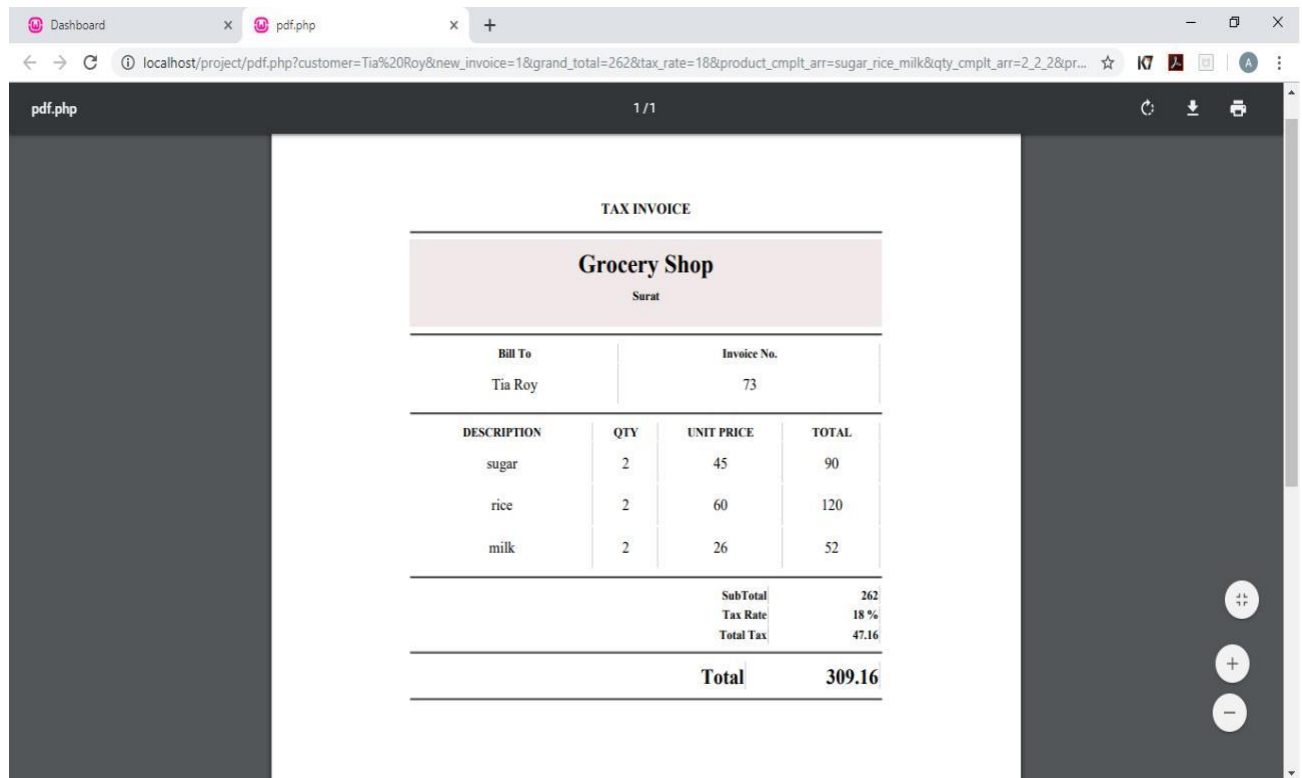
Dashboard ×
pdf.php ×
+

localhost/project/pdf.php?customer=Tia%20Roy&new_invoice=1&grand_total=262&tax_rate=18&product_cmplt_arr=sugar_rice_milk&qty_cmplt_arr=2_2_2&pr...

pdf.php
1 / 1

TAX INVOICE

Grocery Shop
Surat

| Bill To | Invoice No. |
|---|---|
| Tia Roy | 73 |

| DESCRIPTION | QTY | UNIT PRICE | TOTAL |
|---|---|---|---|
| sugar | 2 | 45 | 90 |
| rice | 2 | 60 | 120 |
| milk | 2 | 26 | 52 |

| | |
|---|---|
| SubTotal | 262 |
| Tax Rate | 18 % |
| Total Tax | 47.16 |

Total 309.16